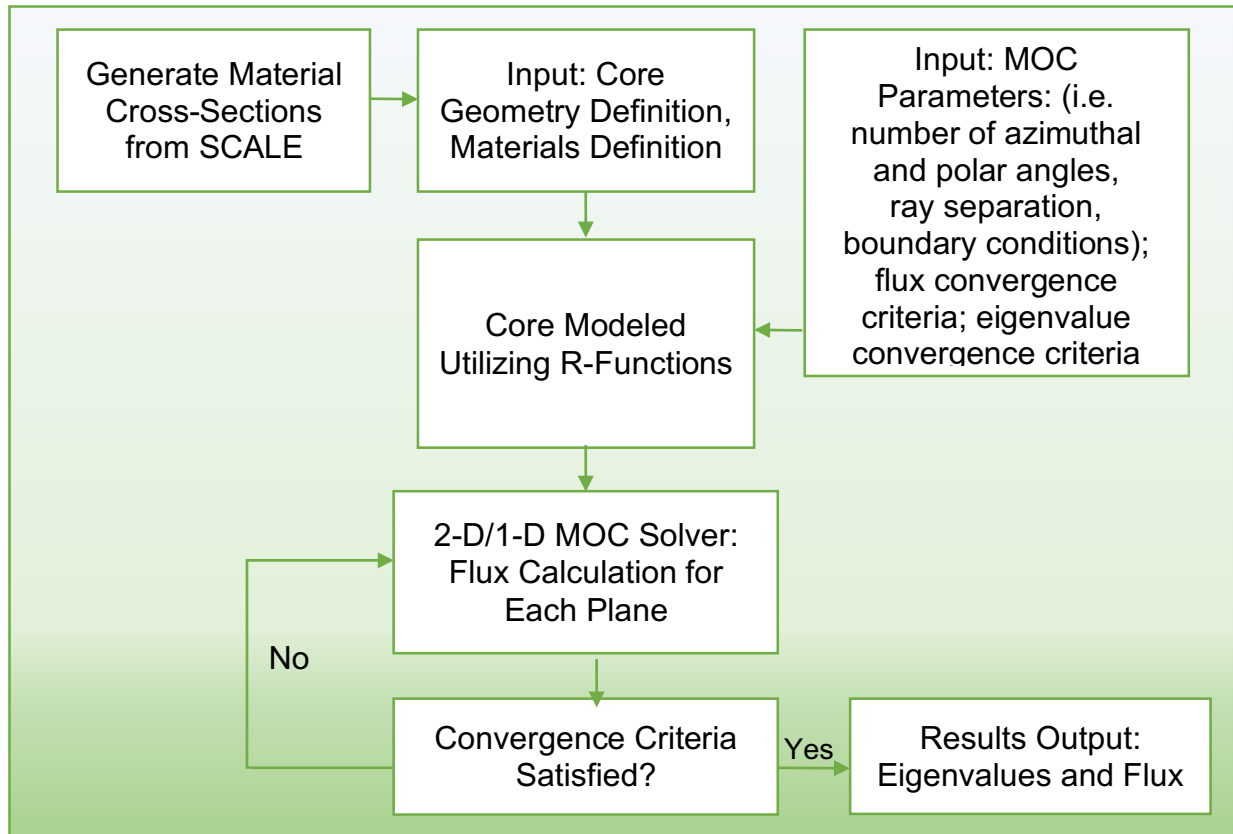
Generate Material Cross-Sections from SCALE

Input: Core Geometry Definition, Materials Definition

Input: MOC Parameters: (i.e. number of azimuthal and polar angles, ray separation, boundary conditions); flux convergence criteria; eigenvalue convergence criteria

Core Modeled Utilizing R-Functions

2-D/1-D MOC Solver: Flux Calculation for Each Plane

No

Convergence Criteria Satisfied?

Yes

Results Output: Eigenvalues and Flux